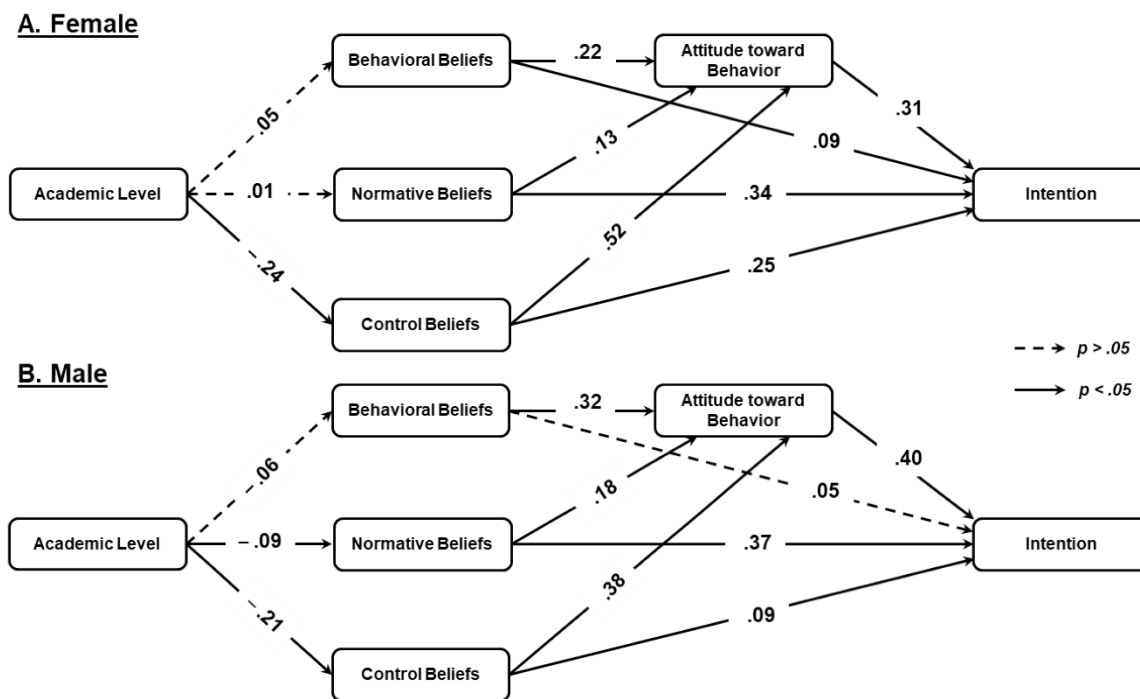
A. Female

Behavioral Beliefs

.22

Attitude toward Behavior

.05

.31

.13

.09

Academic Level

.01

Normative Beliefs

.34

Intention

.52

.24

.25

Control Beliefs

$p > .05$

$p < .05$

B. Male

Behavioral Beliefs

.32

Attitude toward Behavior

.06

.40

.18

.05

Academic Level

–.09

Normative Beliefs

.37

Intention

.38

.21

.09

Control Beliefs